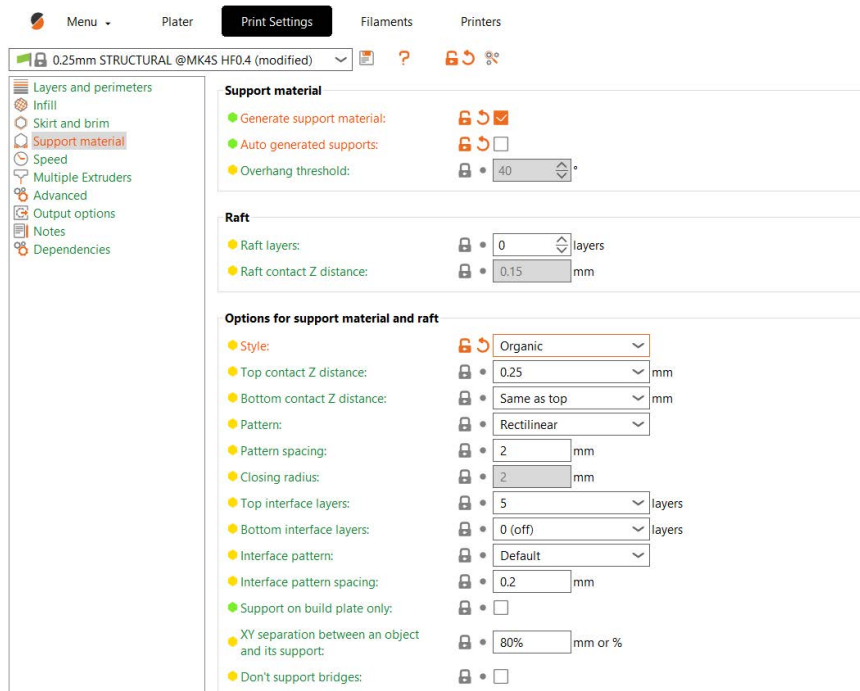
Menu Plater Print Settings Filaments Printers

0.25mm STRUCTURAL @MK4S HF0.4 (modified) ?

Layers and perimeters
Infill
Skirt and brim
Support material
Speed
Multiple Extruders
Advanced
Output options
Notes
Dependencies

Support material
Generate support material:
Auto generated supports:
Overhang threshold: 40 °

Raft
Raft layers: 0 layers
Raft contact Z distance: 0.15 mm

Options for support material and raft
Style: Organic
Top contact Z distance: 0.25 mm
Bottom contact Z distance: Same as top mm
Pattern: Rectilinear
Pattern spacing: 2 mm
Closing radius: 2 mm
Top interface layers: 5 layers
Bottom interface layers: 0 (off) layers
Interface pattern: Default
Interface pattern spacing: 0.2 mm
Support on build plate only:
XY separation between an object and its support: 80% mm or %
Don't support bridges: